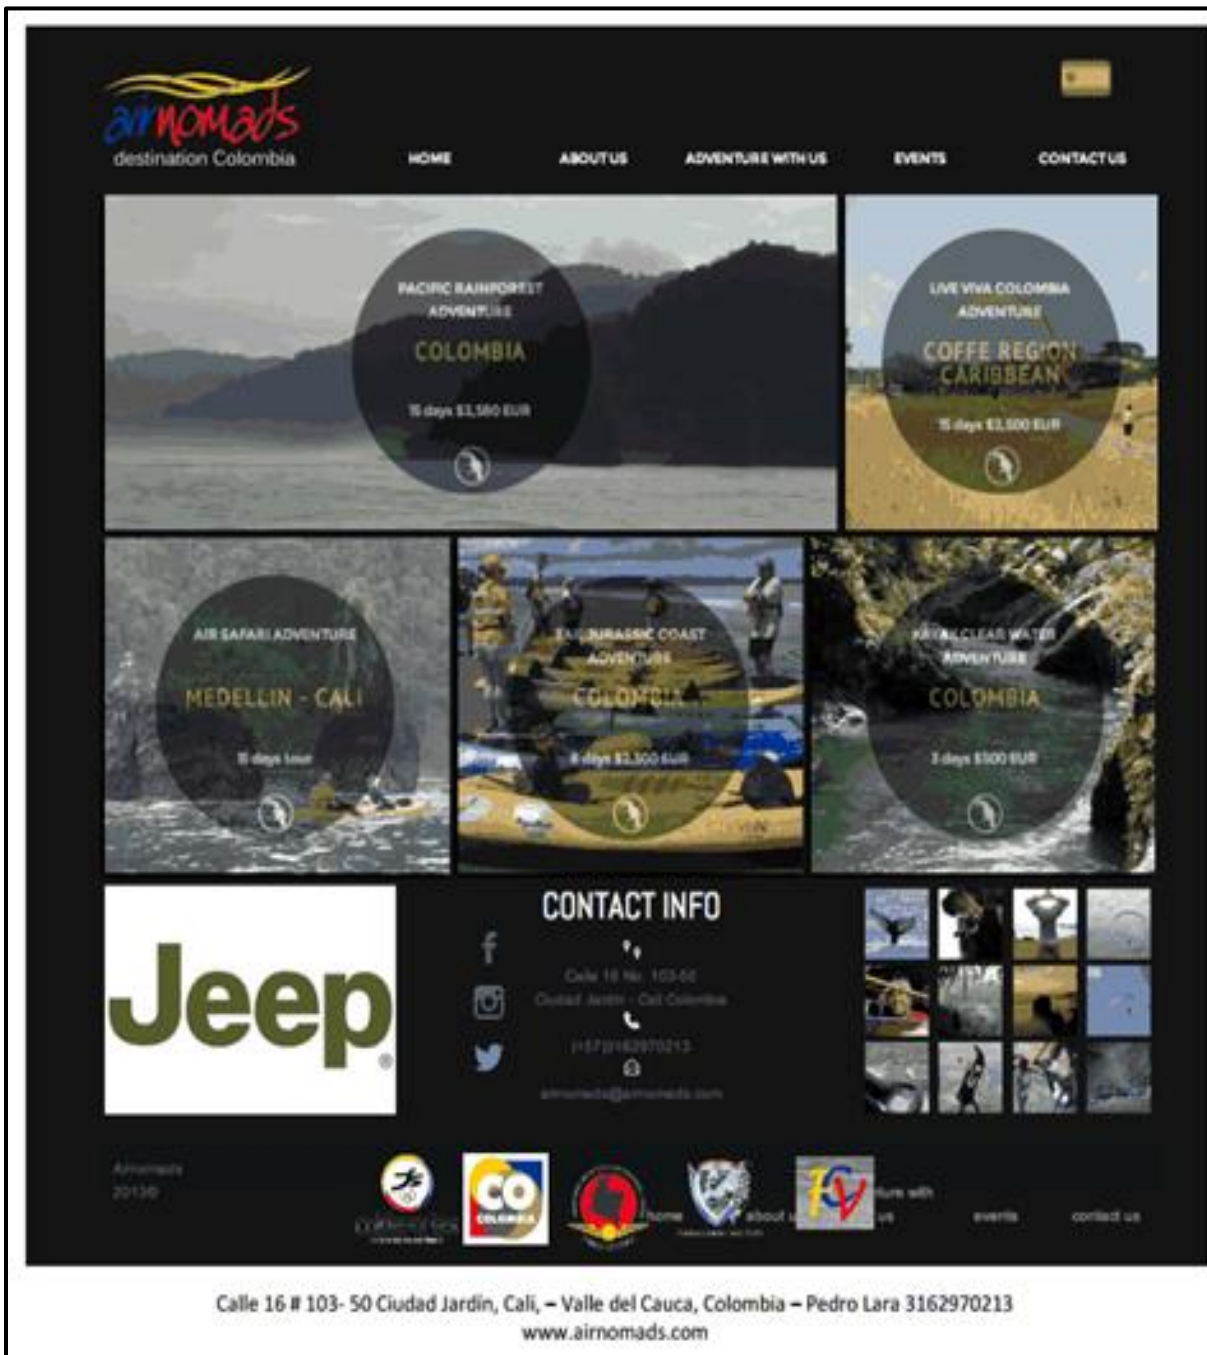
airnomads
destination Colombia

HOME ABOUT US ADVENTURE WITH US EVENTS CONTACT US

PACIFIC RAINFOREST ADVENTURE
COLOMBIA
15 days $3,580 EUR

LIVE VIVA COLOMBIA ADVENTURE
COFFE REGION CARIBBEAN
15 days $3,500 EUR

AIR SAFARI ADVENTURE
MEDELLIN - CALI
15 days tour

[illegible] JURASSIC COAST ADVENTURE
COLOMBIA
8 days $2,500 EUR

KAYAK CLEAR WATER ADVENTURE
COLOMBIA
3 days $500 EUR

Jeep

CONTACT INFO
Calle 16 No. 103-50
Ciudad Jardin - Cali Colombia
(+57)3162970213
airnomads@airnomads.com

Airnomads
2013©

CO COLOMBIA

home about us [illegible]ture with us events contact us

Calle 16 # 103- 50 Ciudad Jardín, Cali, – Valle del Cauca, Colombia – Pedro Lara 3162970213
www.airnomads.com